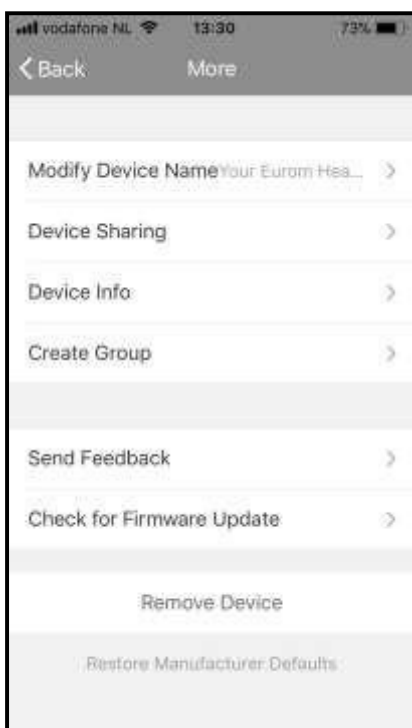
vodafone NL 13:30 73%
< Back More

Modify Device Name Your Eurom Hea... >

Device Sharing >

Device Info >

Create Group >

Send Feedback >

Check for Firmware Update >

Remove Device

Restore Manufacturer Defaults